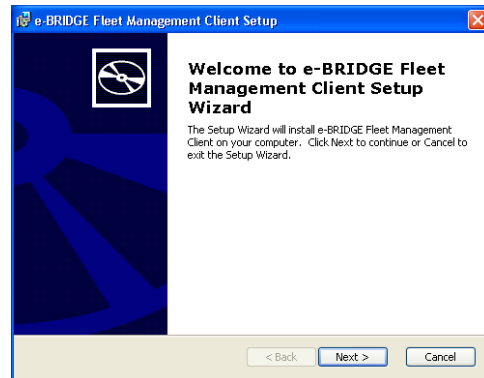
e-BRIDGE Fleet Management Client Setup

Welcome to e-BRIDGE Fleet Management Client Setup Wizard

The Setup Wizard will install e-BRIDGE Fleet Management Client on your computer. Click Next to continue or Cancel to exit the Setup Wizard.

< Back Next > Cancel